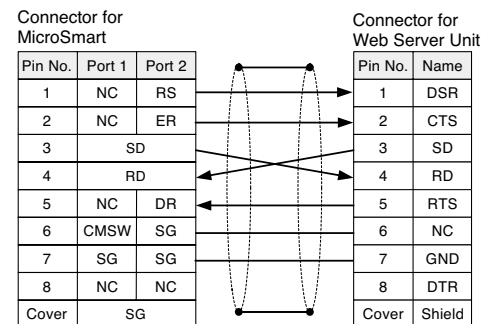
Connector for MicroSmart

| Pin No. | Port 1 | Port 2 |
|---|---|---|
| 1 | NC | RS |
| 2 | NC | ER |
| 3 | SD | |
| 4 | RD | |
| 5 | NC | DR |
| 6 | CMSW | SG |
| 7 | SG | SG |
| 8 | NC | NC |
| Cover | SG | |

Connector for Web Server Unit

| Pin No. | Name |
|---|---|
| 1 | DSR |
| 2 | CTS |
| 3 | SD |
| 4 | RD |
| 5 | RTS |
| 6 | NC |
| 7 | GND |
| 8 | DTR |
| Cover | Shield |